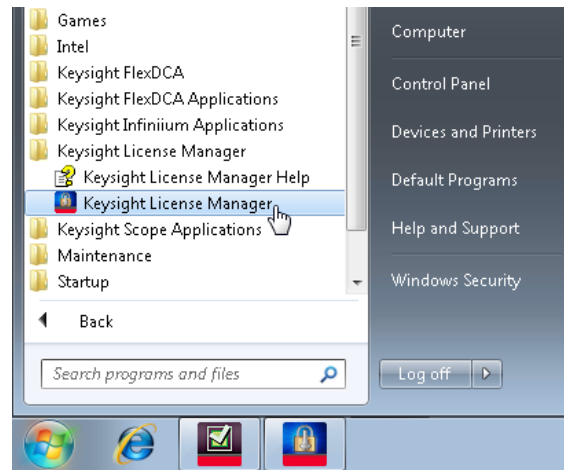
Games
Intel
Keysight FlexDCA
Keysight FlexDCA Applications
Keysight Infiniium Applications
Keysight License Manager
Keysight License Manager Help
Keysight License Manager
Keysight Scope Applications
Maintenance
Startup

Back

Search programs and files

Computer
Control Panel
Devices and Printers
Default Programs
Help and Support
Windows Security

Log off